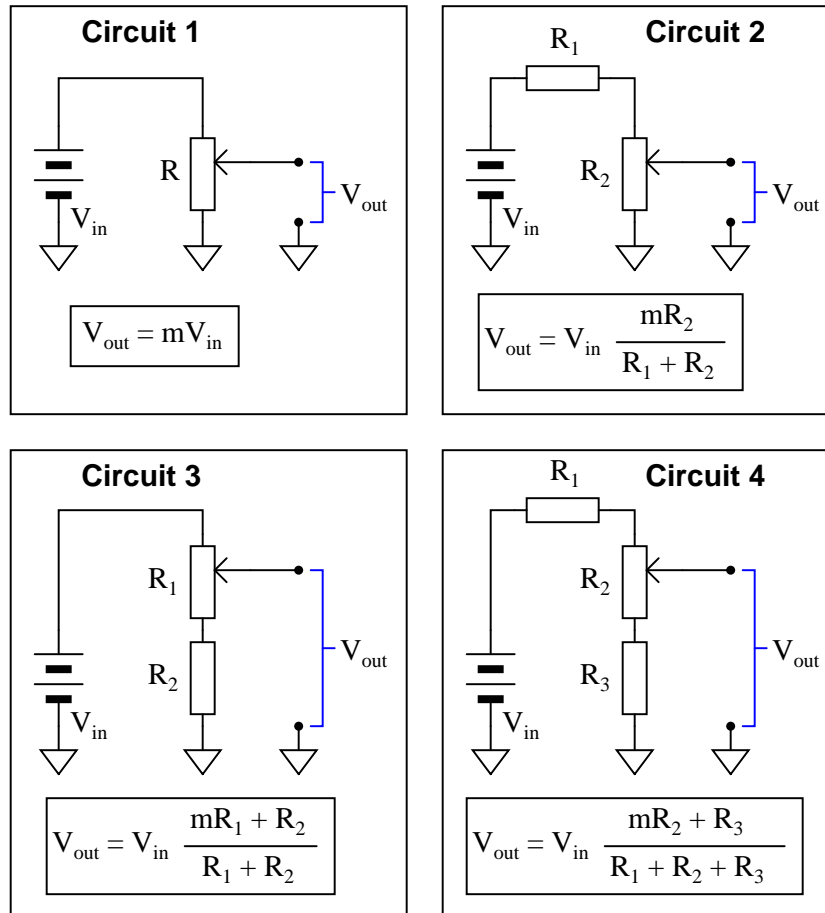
Circuit 1

R

$V_{in}$

$V_{out}$

$V_{out} = mV_{in}$

Circuit 2

$R_1$

$R_2$

$V_{in}$

$V_{out}$

$V_{out} = V_{in} \frac{mR_2}{R_1 + R_2}$

Circuit 3

$R_1$

$R_2$

$V_{in}$

$V_{out}$

$V_{out} = V_{in} \frac{mR_1 + R_2}{R_1 + R_2}$

Circuit 4

$R_1$

$R_2$

$R_3$

$V_{in}$

$V_{out}$

$V_{out} = V_{in} \frac{mR_2 + R_3}{R_1 + R_2 + R_3}$